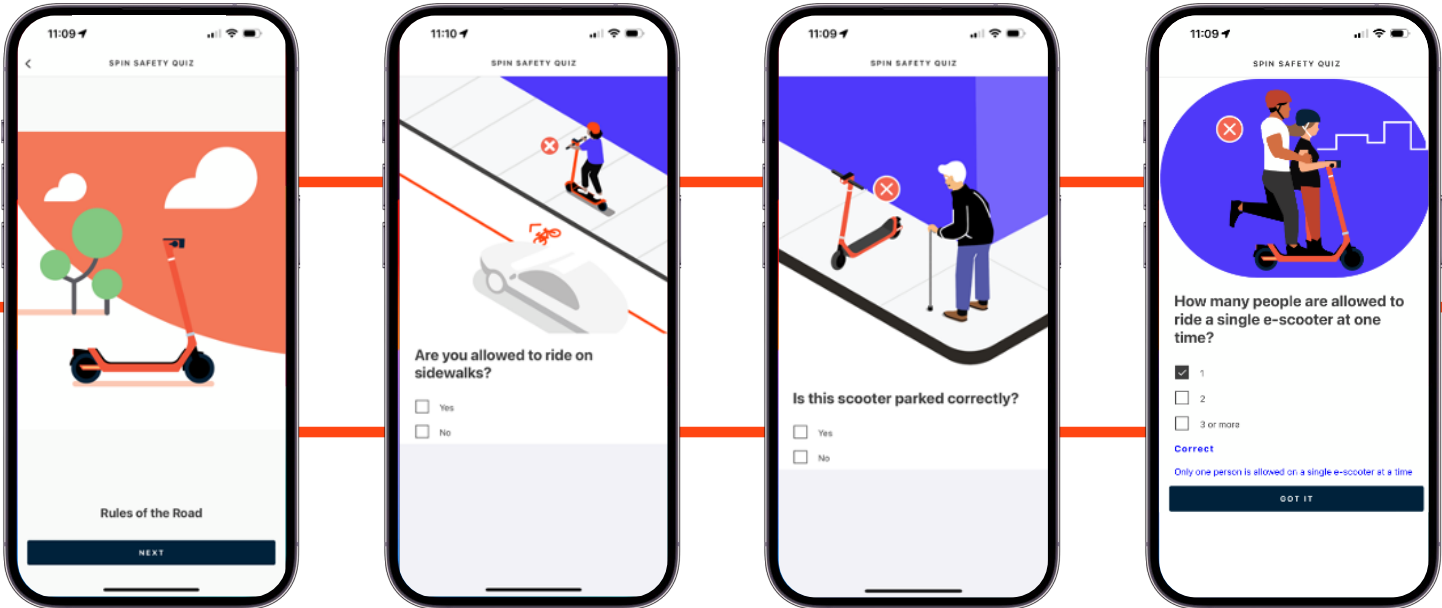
11:09

SPIN SAFETY QUIZ

Rules of the Road

NEXT

11:10

SPIN SAFETY QUIZ

Are you allowed to ride on sidewalks?

Yes

No

11:09

SPIN SAFETY QUIZ

Is this scooter parked correctly?

Yes

No

11:09

SPIN SAFETY QUIZ

How many people are allowed to ride a single e-scooter at one time?

1

2

3 or more

Correct

Only one person is allowed on a single e-scooter at a time

GOT IT